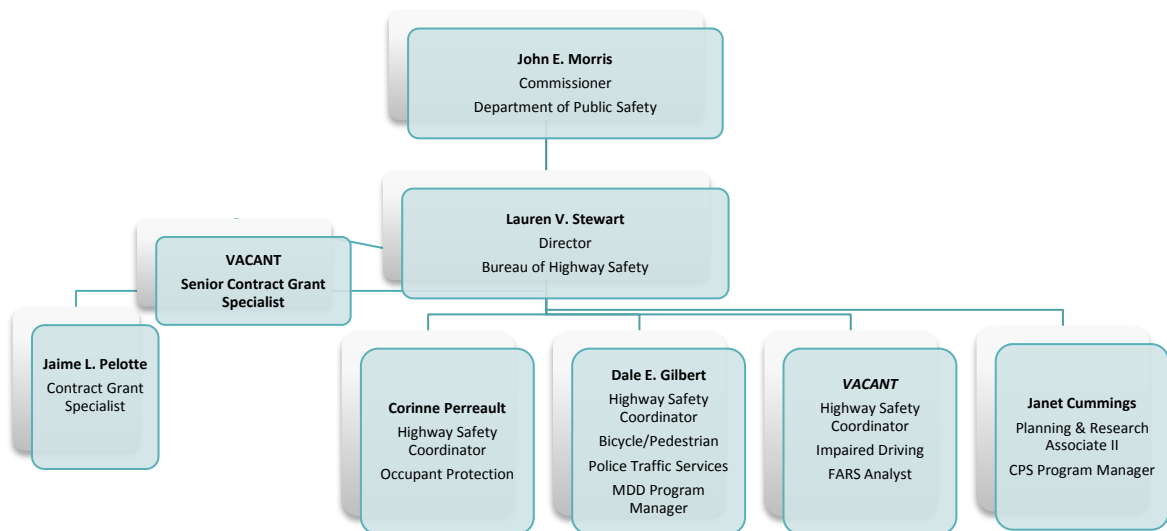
**John E. Morris**
Commissioner
Department of Public Safety

**Lauren V. Stewart**
Director
Bureau of Highway Safety

**VACANT**
**Senior Contract Grant Specialist**

**Jaime L. Pelotte**
Contract Grant Specialist

**Corinne Perreault**
Highway Safety Coordinator
Occupant Protection

**Dale E. Gilbert**
Highway Safety Coordinator
Bicycle/Pedestrian
Police Traffic Services
MDD Program Manager

***VACANT***
Highway Safety Coordinator
Impaired Driving
FARS Analyst

**Janet Cummings**
Planning & Research Associate II
CPS Program Manager